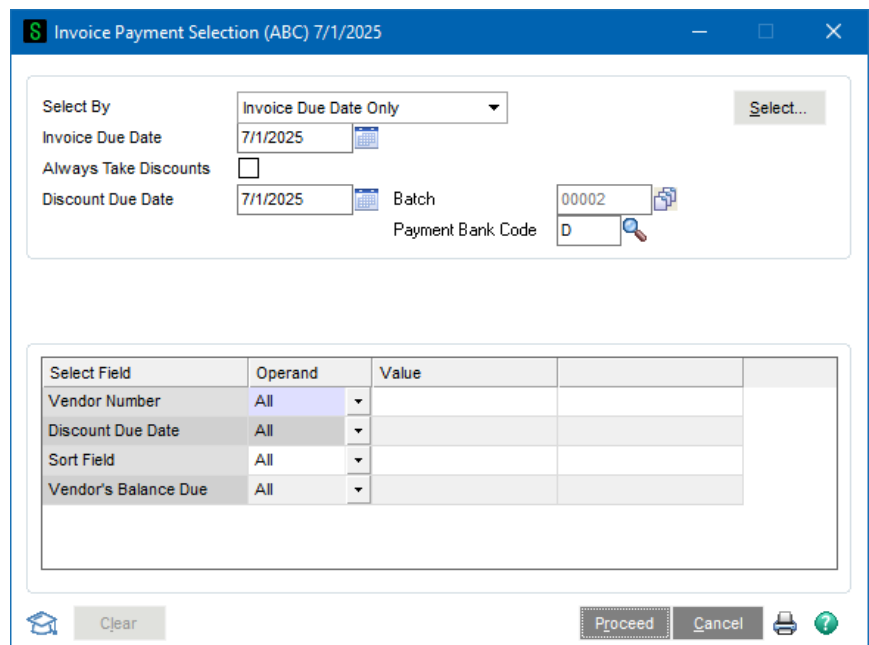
S Invoice Payment Selection (ABC) 7/1/2025

Select By Invoice Due Date Only

Select...

Invoice Due Date 7/1/2025

Always Take Discounts

Discount Due Date 7/1/2025

Batch 00002

Payment Bank Code D

| Select Field | Operand | Value | |
|---|---|---|---|
| Vendor Number | All | | |
| Discount Due Date | All | | |
| Sort Field | All | | |
| Vendor's Balance Due | All | | |

Clear

Proceed

Cancel